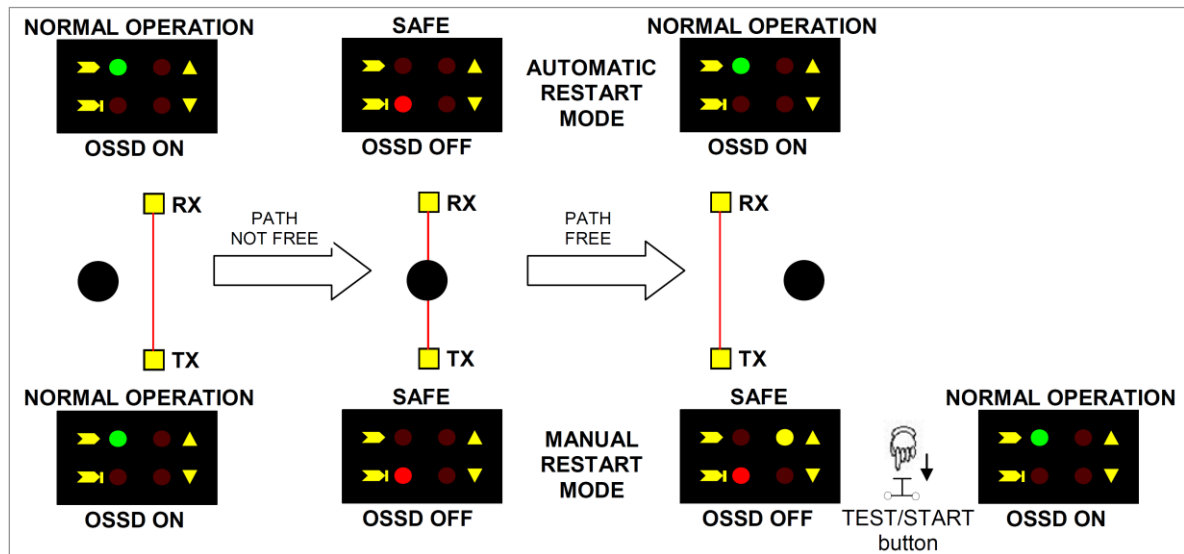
NORMAL OPERATION

OSSD ON

SAFE

OSSD OFF

AUTOMATIC RESTART MODE

NORMAL OPERATION

OSSD ON

RX

PATH NOT FREE

RX

PATH FREE

RX

TX

TX

TX

NORMAL OPERATION

OSSD ON

SAFE

OSSD OFF

MANUAL RESTART MODE

SAFE

OSSD OFF

TEST/START button

NORMAL OPERATION

OSSD ON